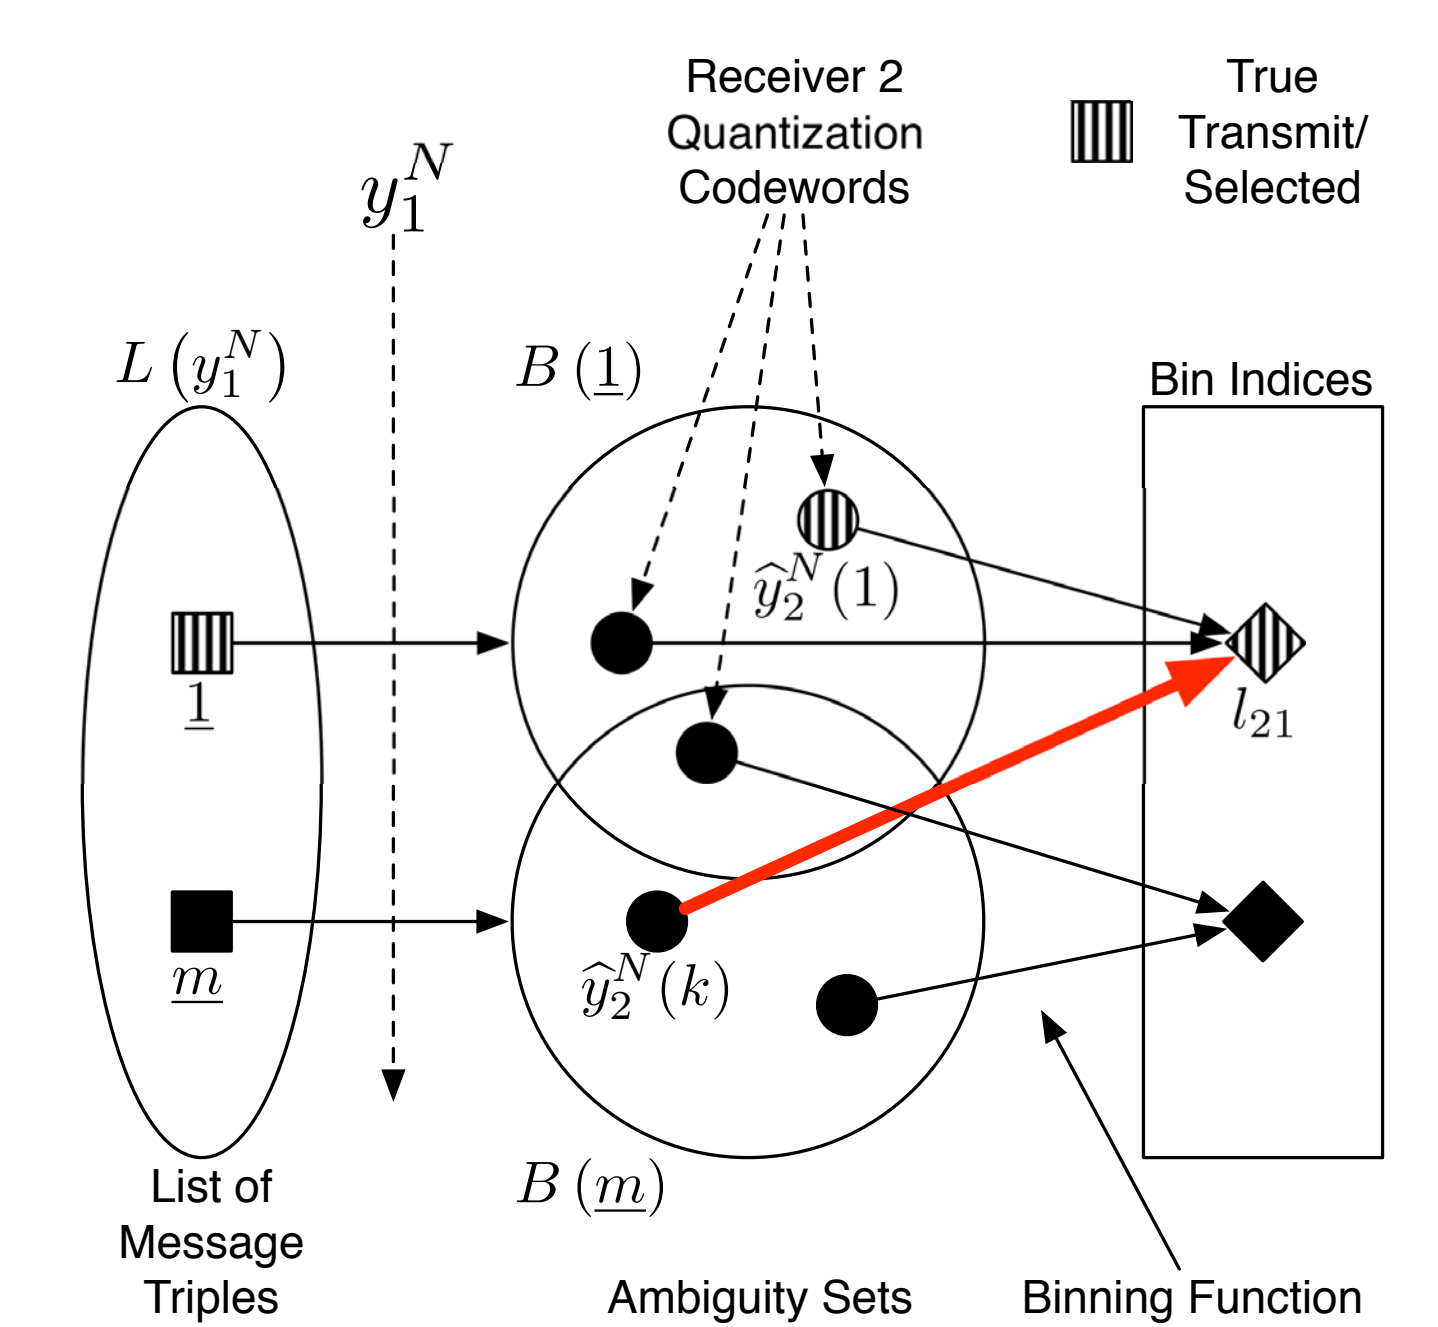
Receiver 2 Quantization Codewords

True Transmit/ Selected

$y_1^N$

$L\left(y_1^N\right)$

$B\left(\underline{1}\right)$

Bin Indices

$\widehat{y}_2^N(1)$

$\underline{1}$

$l_{21}$

$\underline{m}$

$\widehat{y}_2^N(k)$

List of Message Triples

$B\left(\underline{m}\right)$

Ambiguity Sets

Binning Function